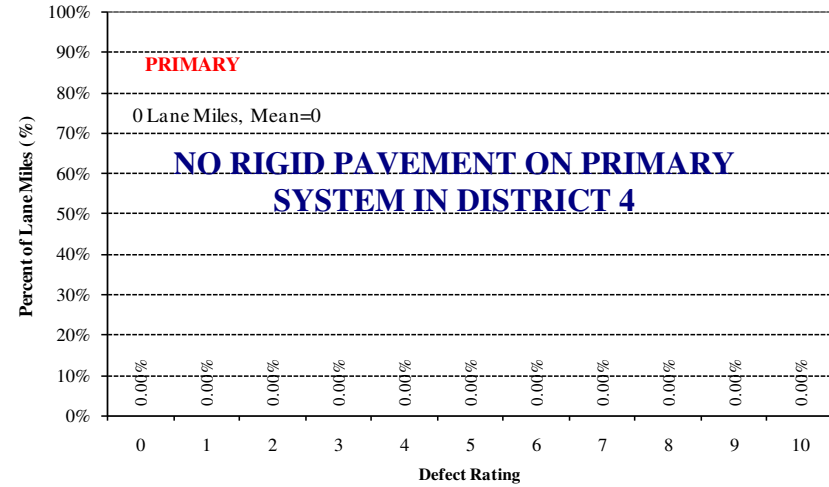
100%
90%
80%
70%
60%
50%
40%
30%
20%
10%
0%

Percent of Lane Miles (%)

PRIMARY

0 Lane Miles, Mean=0

NO RIGID PAVEMENT ON PRIMARY SYSTEM IN DISTRICT 4

0.00%
0.00%
0.00%
0.00%
0.00%
0.00%
0.00%
0.00%
0.00%
0.00%
0.00%

0
1
2
3
4
5
6
7
8
9
10

Defect Rating